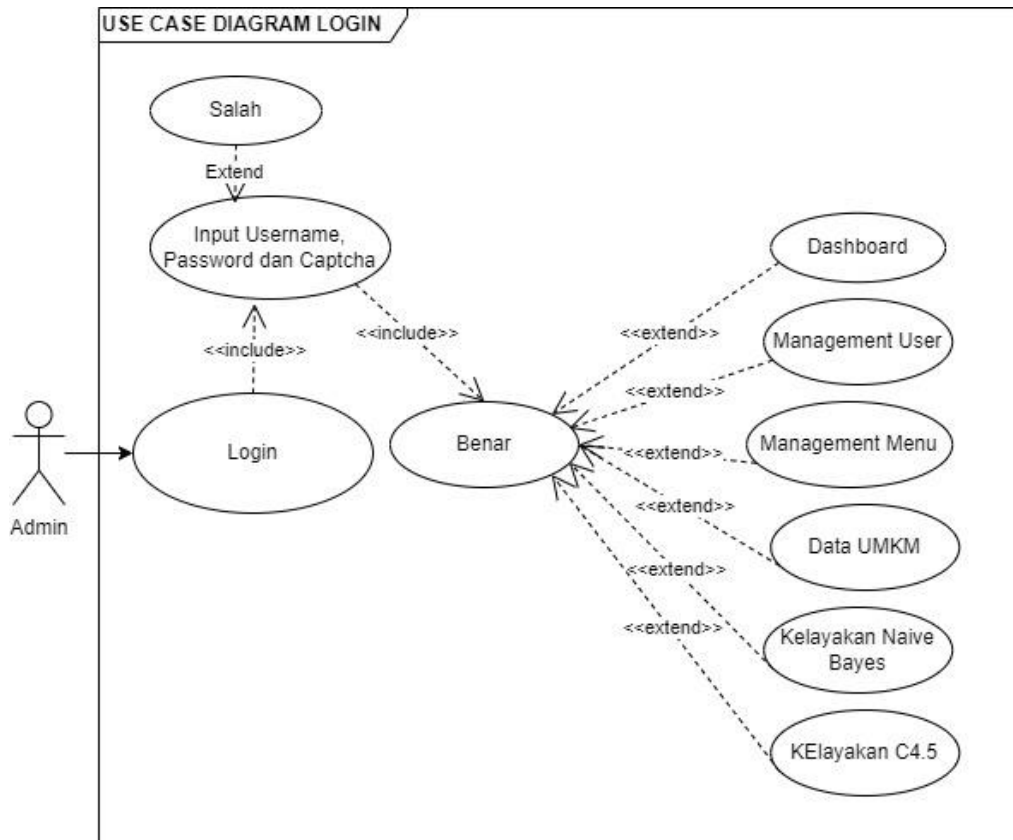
USE CASE DIAGRAM LOGIN

Salah

Extend

Input Username, Password dan Captcha

<<include>>

<<include>>

Admin

Login

Benar

Dashboard

<<extend>>

Management User

<<extend>>

Management Menu

<<extend>>

<<extend>>

Data UMKM

<<extend>>

Kelayakan Naive Bayes

<<extend>>

KElayakan C4.5